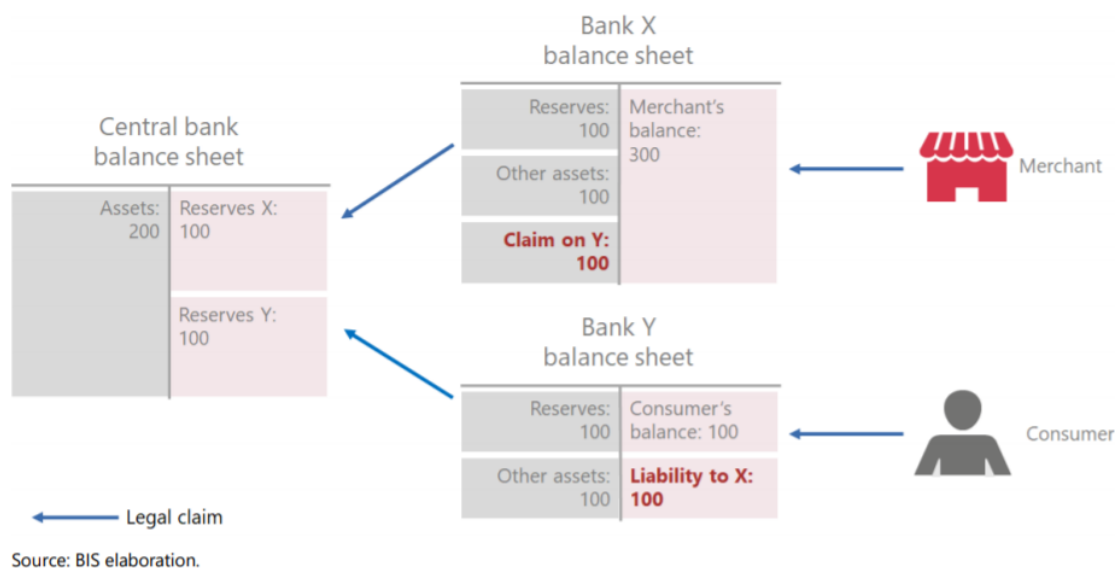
Bank X
balance sheet

Central bank
balance sheet

Assets: 200

Reserves X: 100

Reserves Y: 100

Reserves: 100

Other assets: 100

**Claim on Y: 100**

Merchant's balance: 300

Merchant

Bank Y
balance sheet

Reserves: 100

Other assets: 100

Consumer's balance: 100

**Liability to X: 100**

Consumer

Legal claim

Source: BIS elaboration.